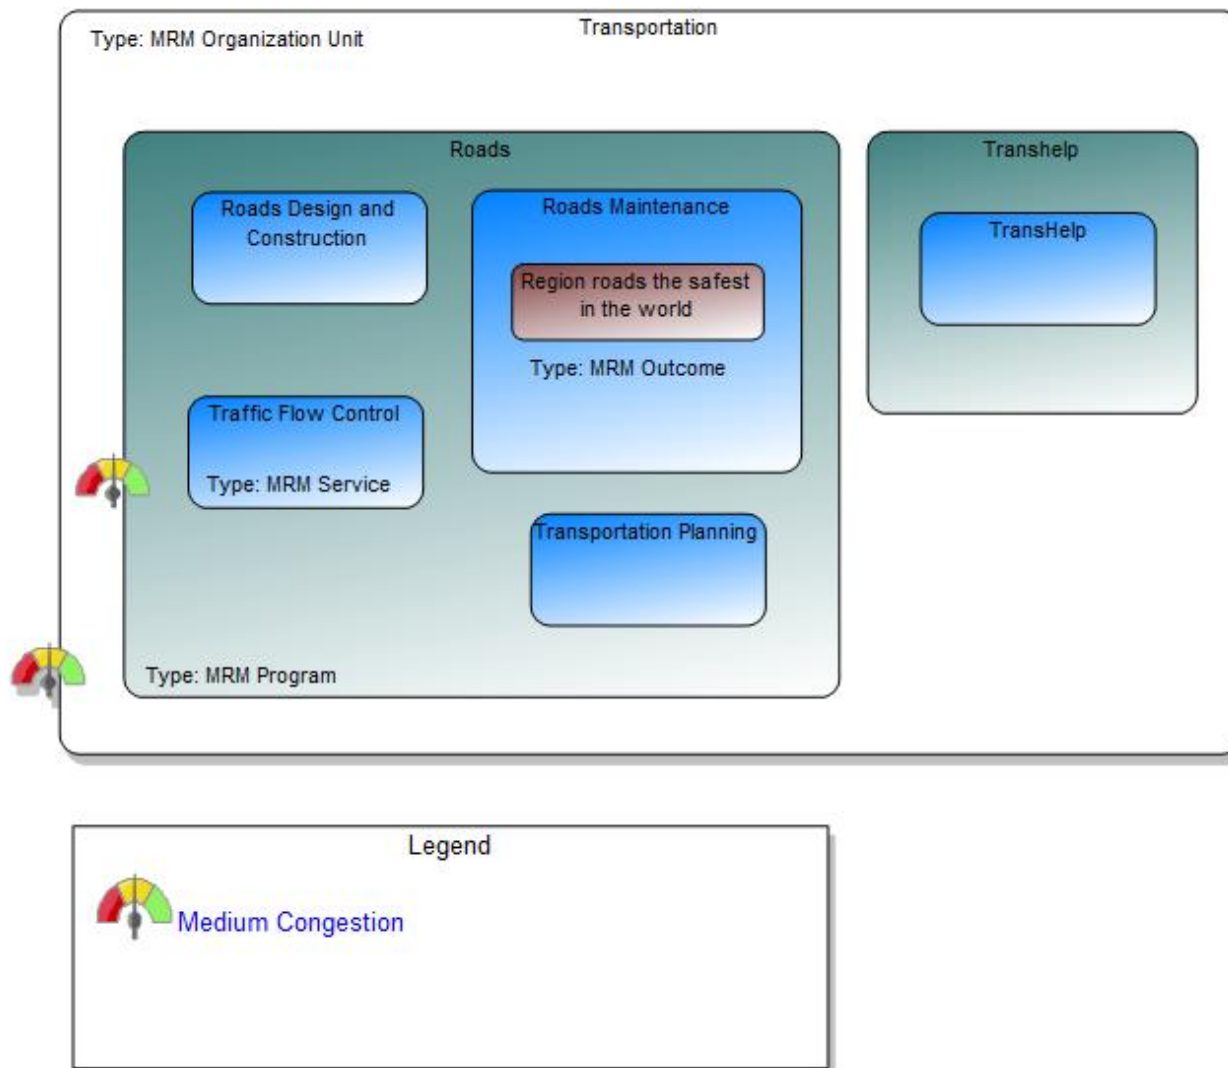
Type: MRM Organization Unit

Transportation

Roads

Roads Design and Construction

Roads Maintenance

Region roads the safest in the world

Type: MRM Outcome

Traffic Flow Control

Type: MRM Service

Transportation Planning

Type: MRM Program

Transhelp

TransHelp

Legend

Medium Congestion